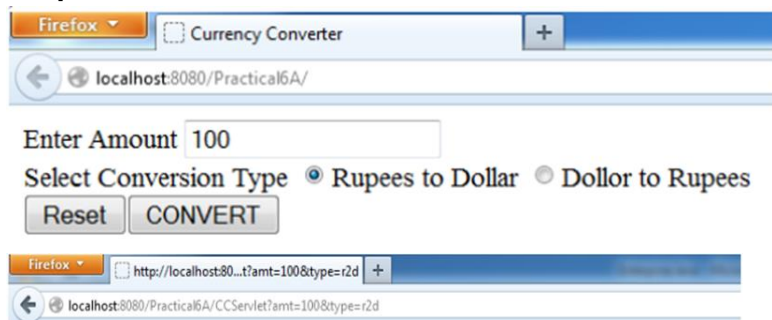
Firefox
Currency Converter
+
localhost:8080/Practical6A/

Enter Amount 100
Select Conversion Type Rupees to Dollar Dollor to Rupees
Reset CONVERT

Firefox
http://localhost:80...t?amt=100&type=r2d
+
localhost:8080/Practical6A/CCServlet?amt=100&type=r2d